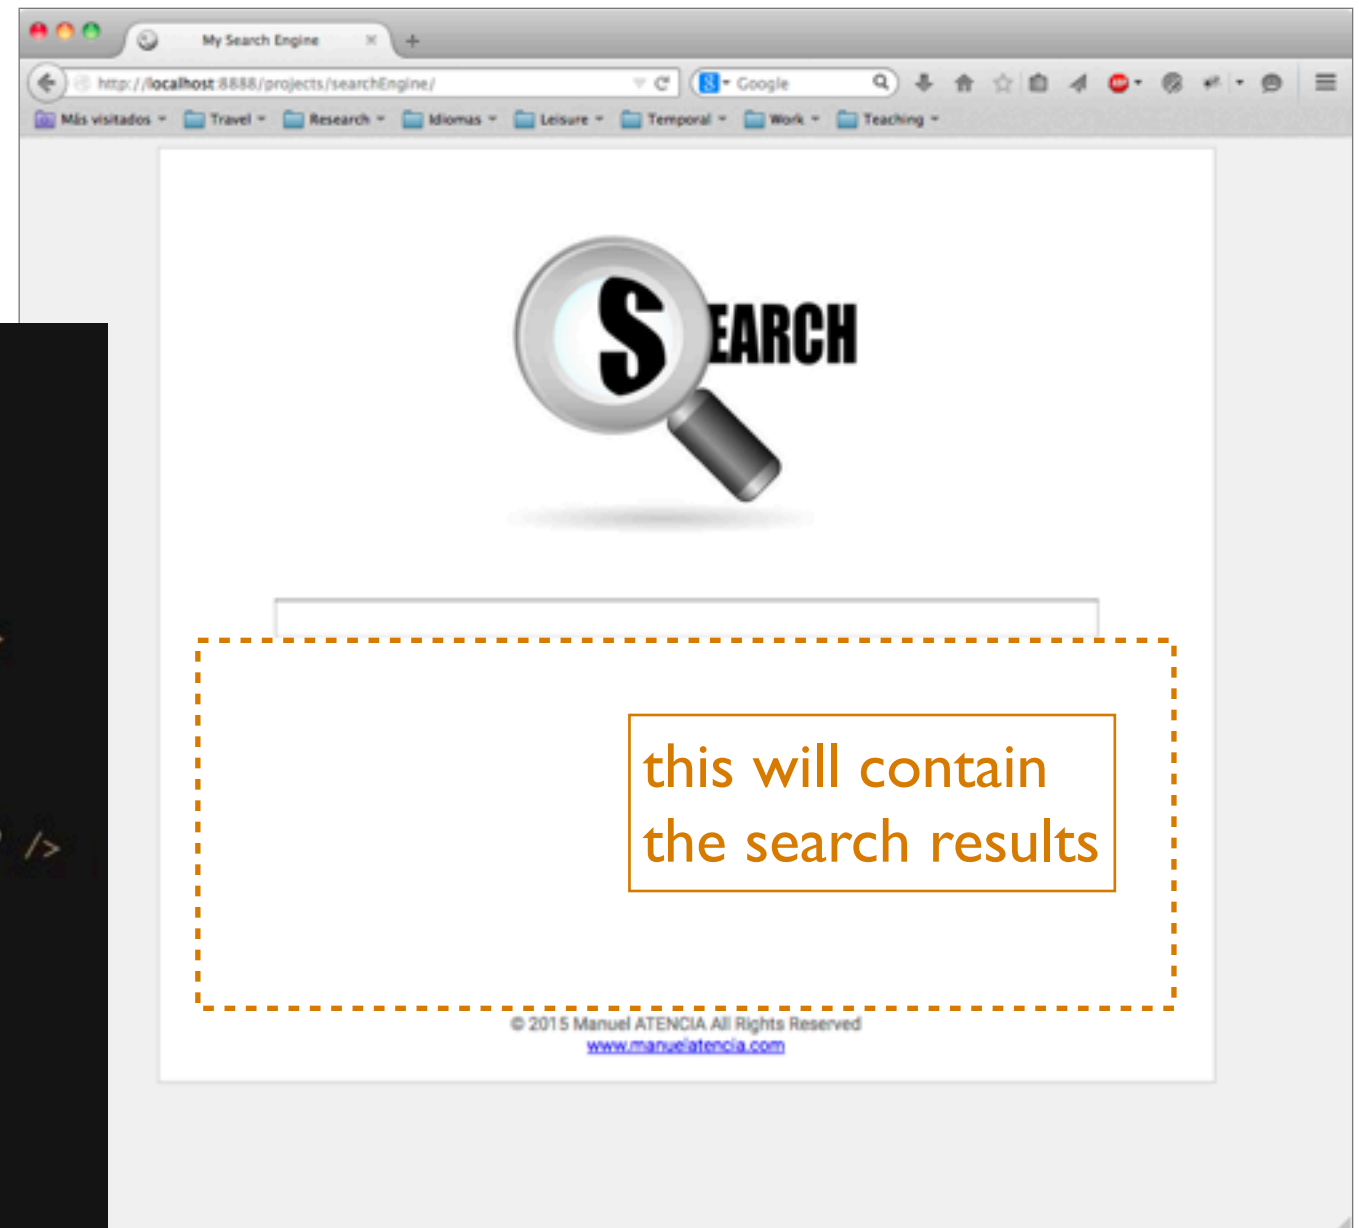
My Search Engine

http://localhost:8888/projects/searchEngine/

Google

Más visitados Travel Research Idiomas Leisure Temporal Work Teaching

SEARCH

this will contain the search results

/>

© 2015 Manuel ATENCIA All Rights Reserved
www.manuelatencia.com